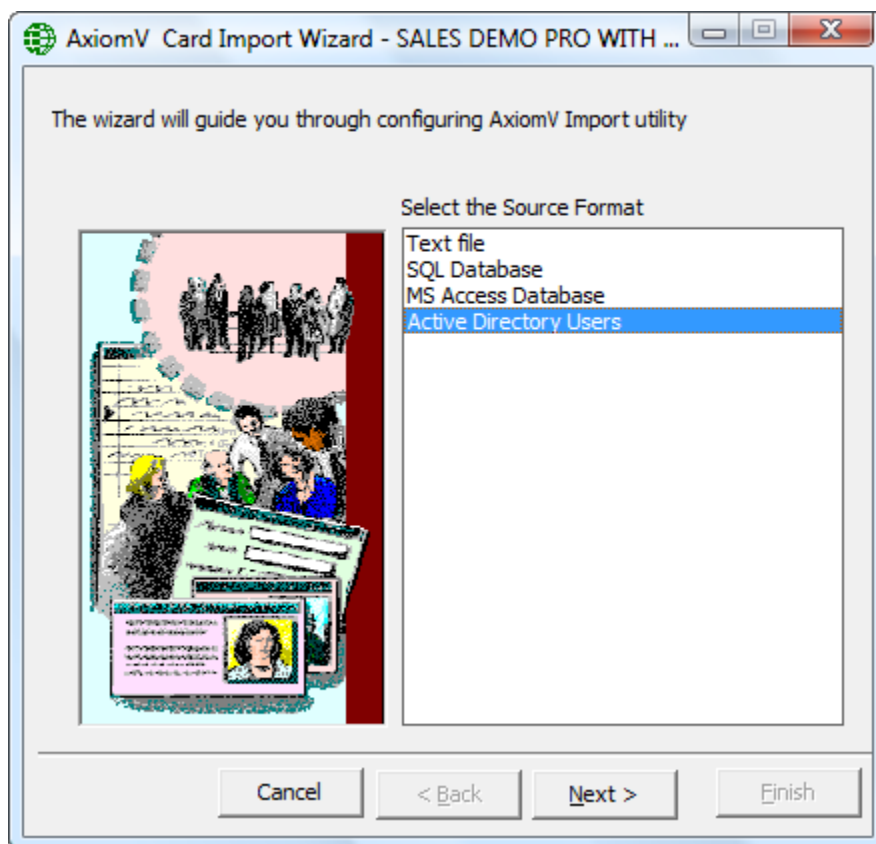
AxiomV Card Import Wizard - SALES DEMO PRO WITH ...

The wizard will guide you through configuring AxiomV Import utility

Select the Source Format

Text file
SQL Database
MS Access Database
Active Directory Users

Cancel
< Back
Next >
Finish